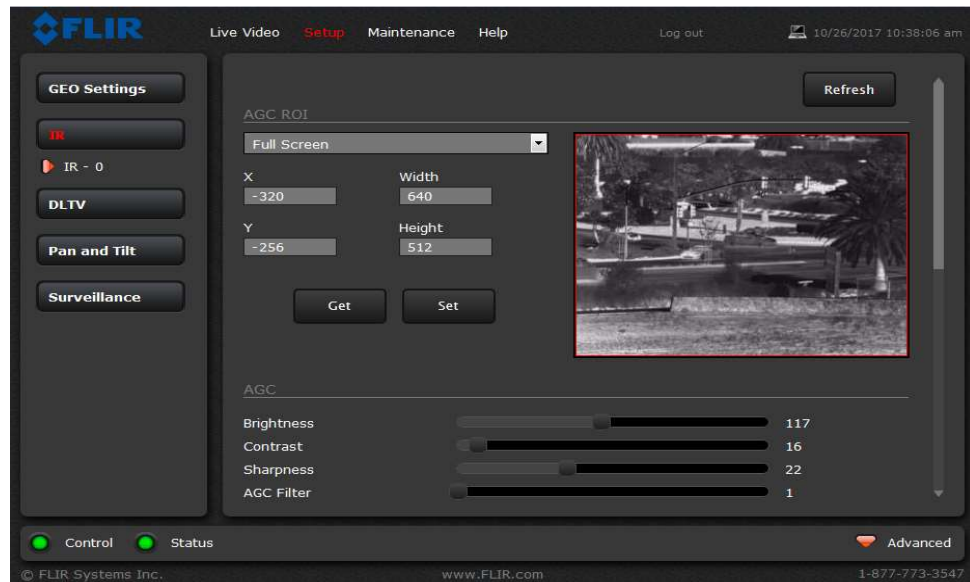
FLIR

Live Video Setup Maintenance Help Log out 10/26/2017 10:38:06 am

GEO Settings

IR

IR - 0

DLTV

Pan and Tilt

Surveillance

Refresh

AGC ROI

Full Screen

X
-320

Width
640

Y
-256

Height
512

Get

Set

AGC

Brightness 117

Contrast 16

Sharpness 22

AGC Filter 1

Control Status

Advanced

© FLIR Systems Inc. www.FLIR.com 1-877-773-3547